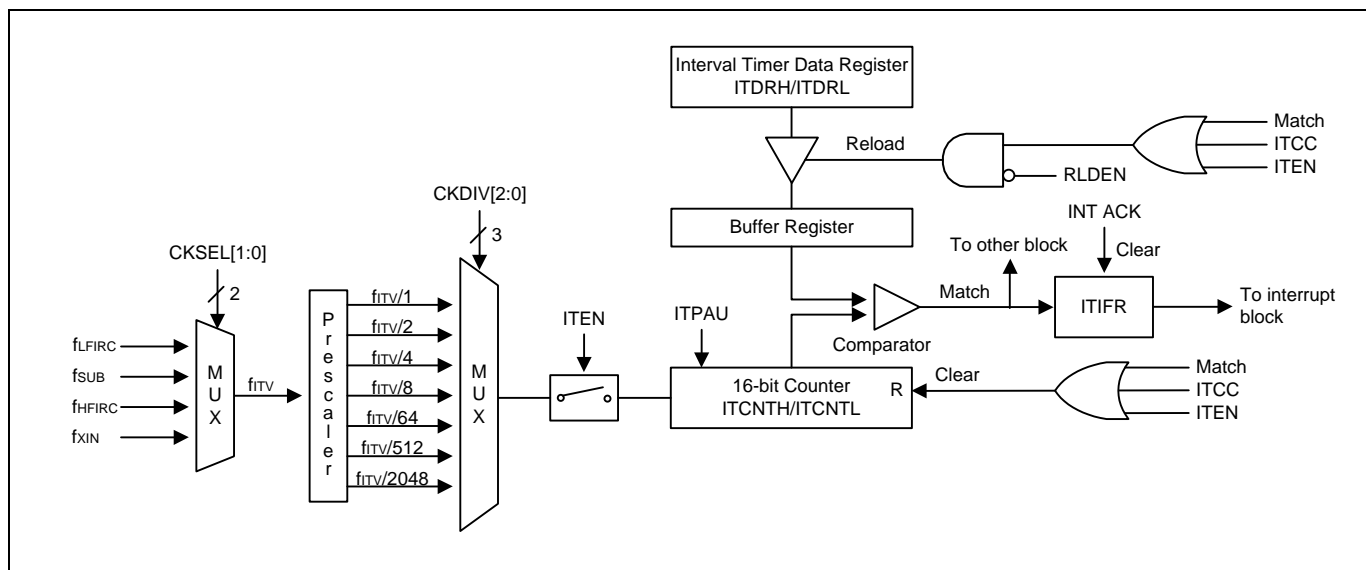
Interval Timer Data Register
ITDRH/ITDRL

Match
ITCC
ITEN

Reload

RLDEN

CKDIV[2:0]

3

Buffer Register

INT ACK

To other block

Clear

CKSEL[1:0]

2

Prescaler

$f_{ITV}/1$
$f_{ITV}/2$
$f_{ITV}/4$
$f_{ITV}/8$
$f_{ITV}/64$
$f_{ITV}/512$
$f_{ITV}/2048$

MUX

ITEN

ITPAU

Match

ITIFR

To interrupt block

Comparator

$f_{LFIRC}$
$f_{SUB}$
$f_{HFIRC}$
$f_{XIN}$

MUX

$f_{ITV}$

16-bit Counter
ITCNTH/ITCNTL

R

Clear

Match
ITCC
ITEN